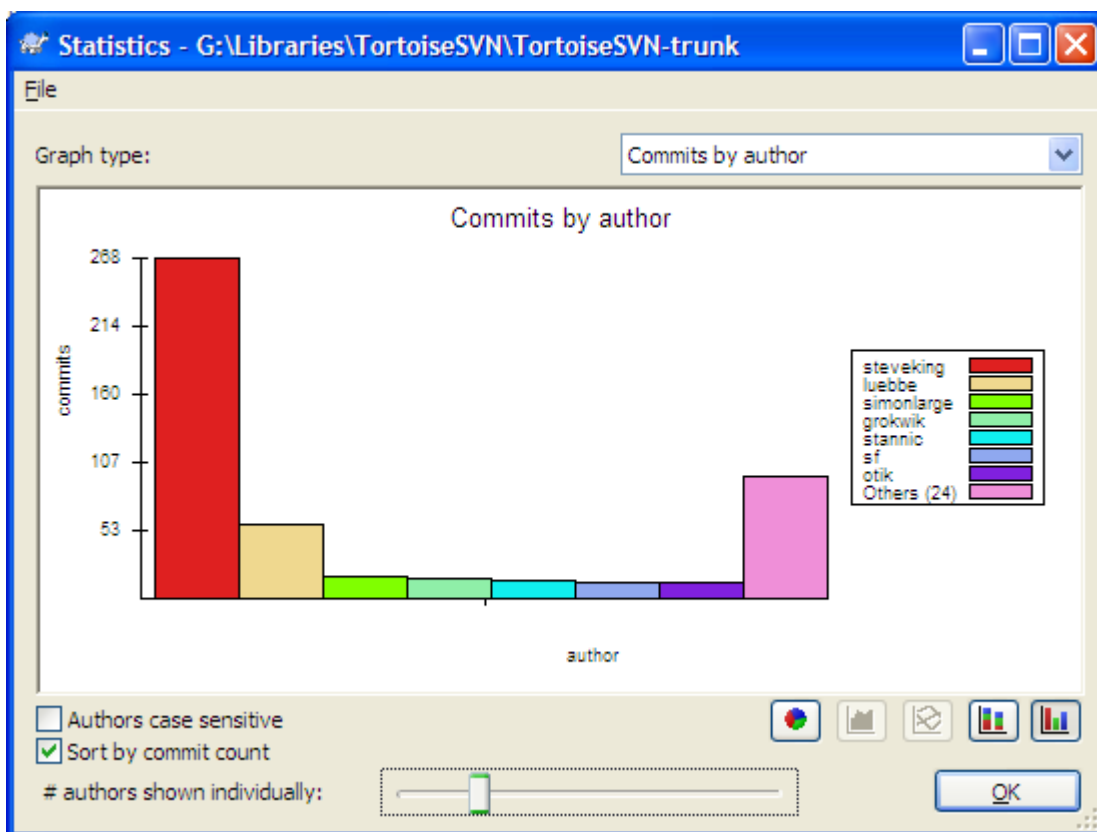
Statistics - G:\Libraries\TortoiseSVN\TortoiseSVN-trunk

File

Graph type:

Commits by author

Commits by author

268
214
160
107
53

commits

steveking
luebbe
simonlarge
grokwik
stannic
sf
otik
Others (24)

author

Authors case sensitive

Sort by commit count

# authors shown individually:

OK